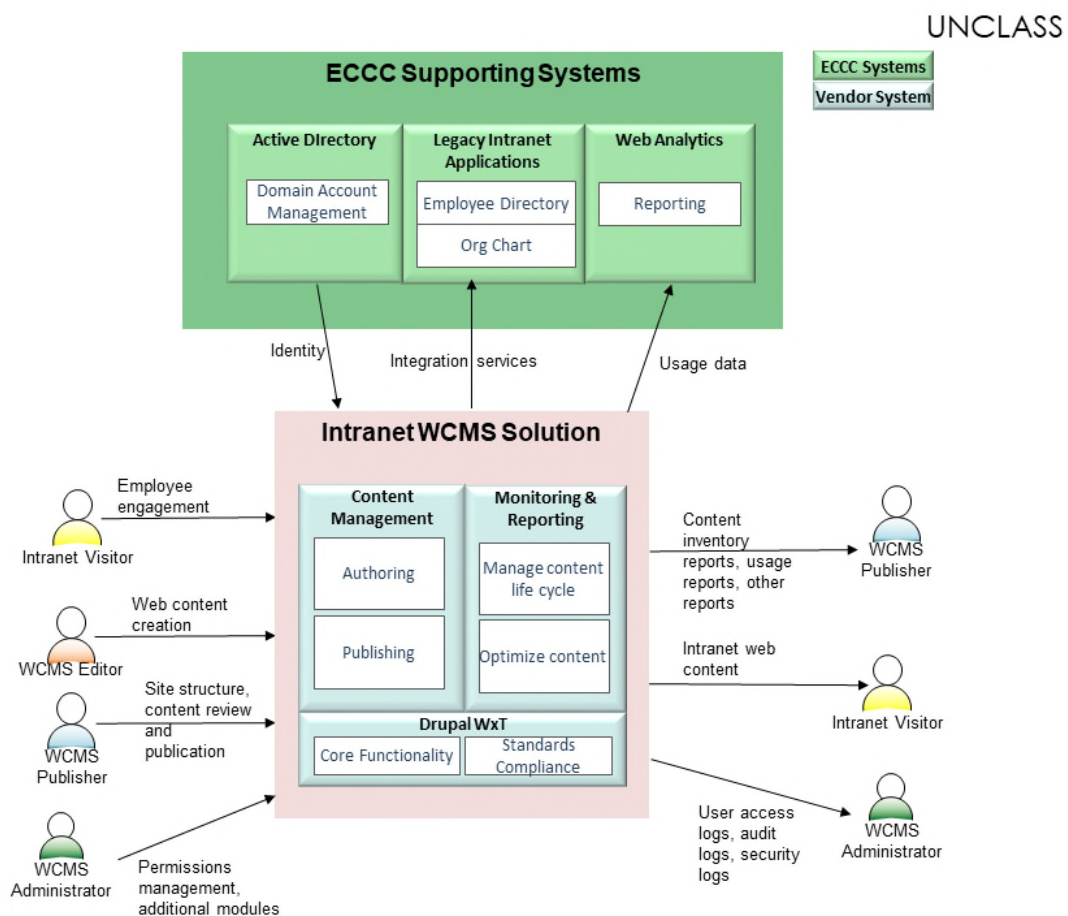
UNCLASS

ECCC Systems
Vendor System

ECCC Supporting Systems

Active Directory
Domain Account Management

Legacy Intranet Applications
Employee Directory
Org Chart

Web Analytics
Reporting

Identity
Integration services
Usage data

Intranet WCMS Solution

Content Management
Authoring
Publishing

Monitoring & Reporting
Manage content life cycle
Optimize content

Drupal WxT
Core Functionality
Standards Compliance

Employee engagement
Intranet Visitor

Web content creation
WCMS Editor

Site structure, content review and publication
WCMS Publisher

WCMS Administrator
Permissions management, additional modules

Content inventory reports, usage reports, other reports
WCMS Publisher

Intranet web content
Intranet Visitor

User access logs, audit logs, security logs
WCMS Administrator